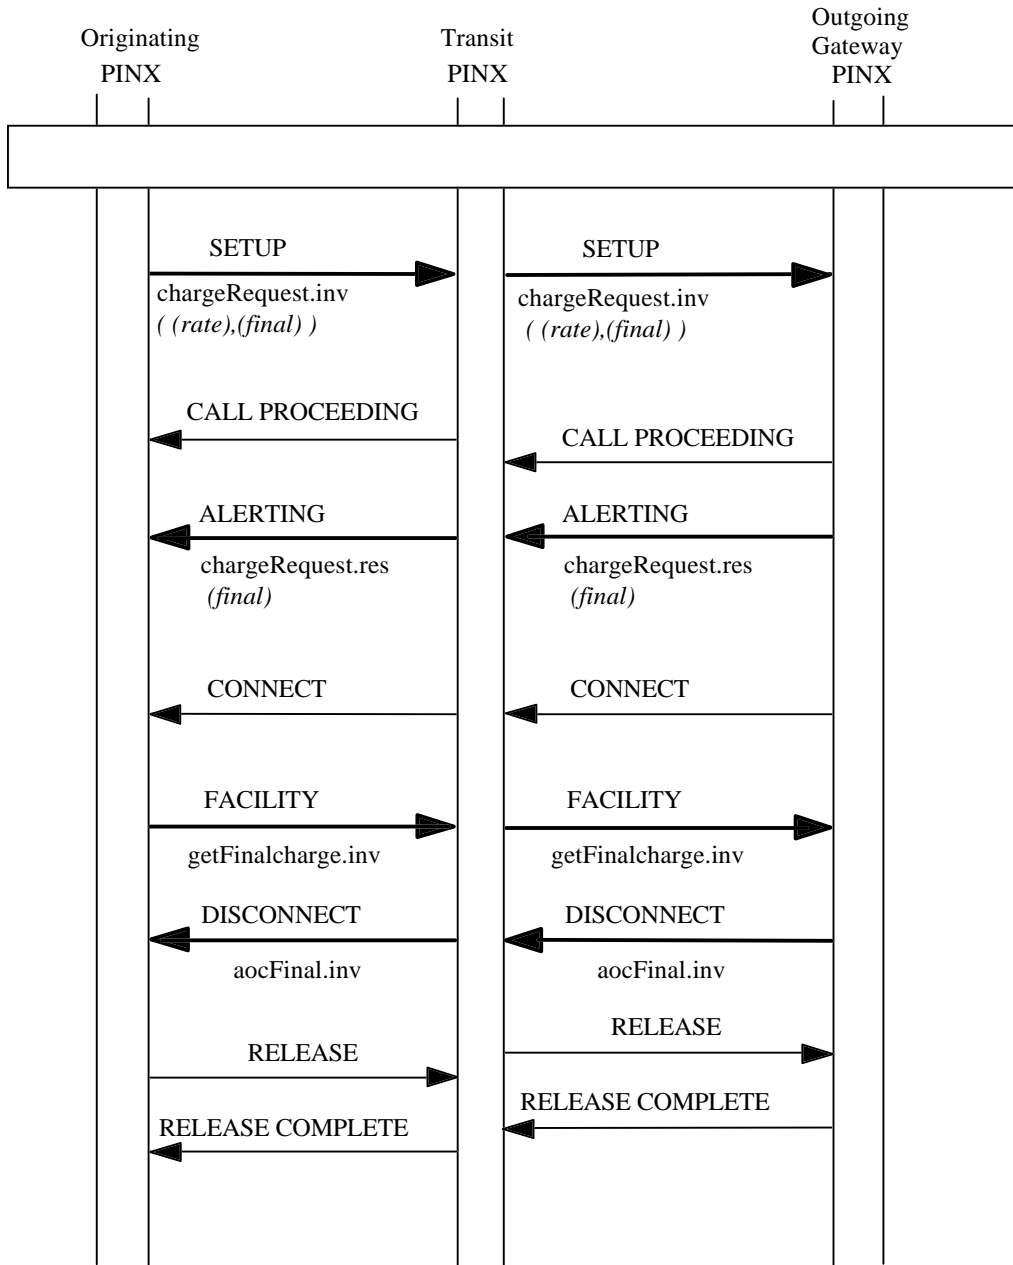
Originating PINX

Transit PINX

Outgoing Gateway PINX

SETUP
chargeRequest.inv
( (rate),(final) )

SETUP
chargeRequest.inv
( (rate),(final) )

CALL PROCEEDING

CALL PROCEEDING

ALERTING
chargeRequest.res
(final)

ALERTING
chargeRequest.res
(final)

CONNECT

CONNECT

FACILITY
getFinalcharge.inv

FACILITY
getFinalcharge.inv

DISCONNECT
aocFinal.inv

DISCONNECT
aocFinal.inv

RELEASE

RELEASE

RELEASE COMPLETE

RELEASE COMPLETE